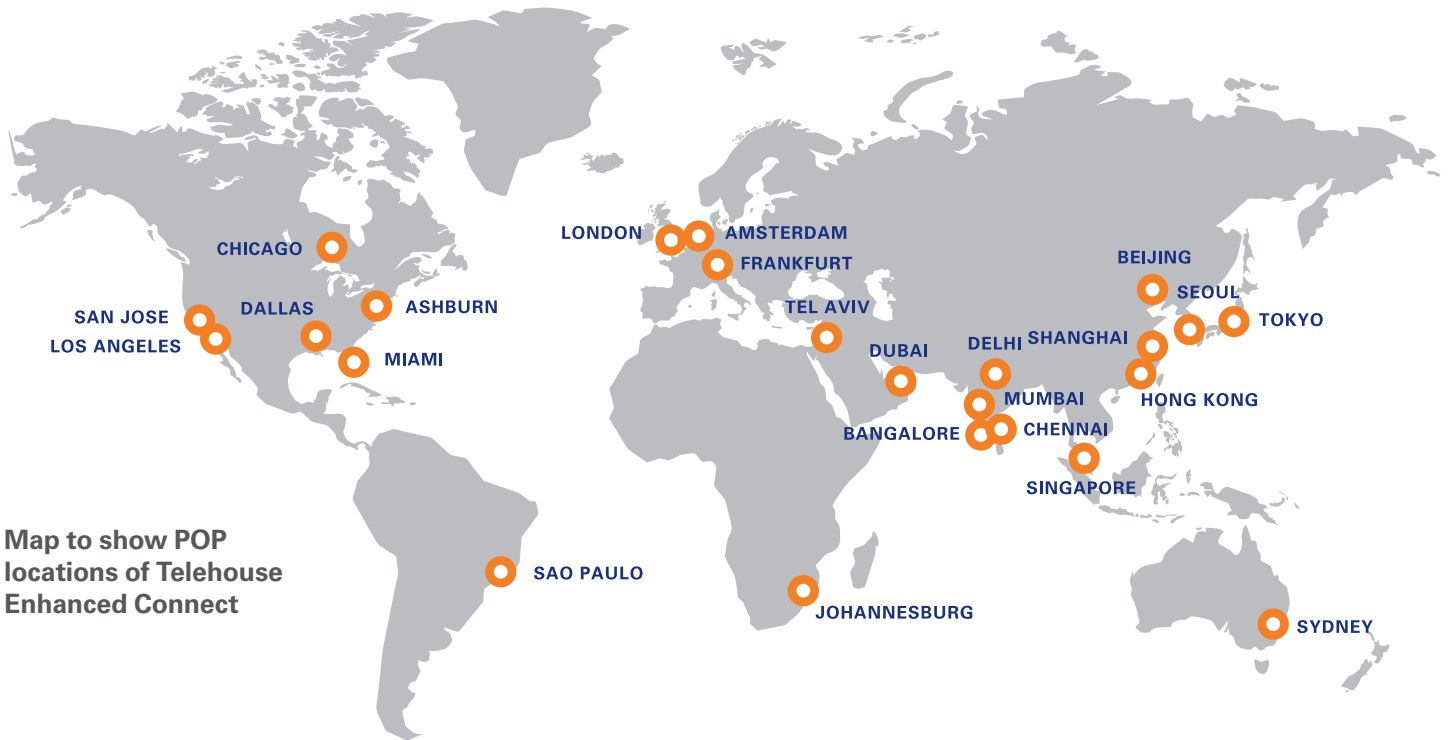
CHICAGO
SAN JOSE
LOS ANGELES
DALLAS
ASHBURN
MIAMI
LONDON
AMSTERDAM
FRANKFURT
TEL AVIV
DUBAI
DELHI
MUMBAI
BANGALORE
CHENNAI
BEIJING
SEOUL
TOKYO
SHANGHAI
HONG KONG
SINGAPORE
Map to show POP locations of Telehouse Enhanced Connect
SAO PAULO
JOHANNESBURG
SYDNEY